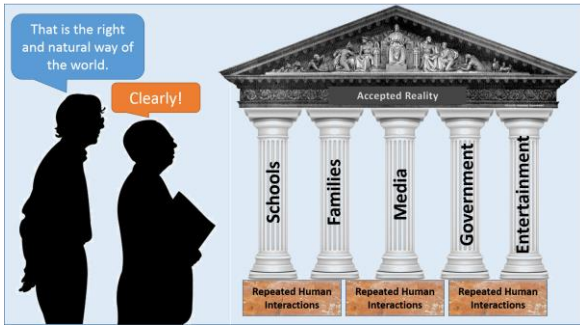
That is the right and natural way of the world.

Clearly!

Accepted Reality

Schools

Families

Media

Government

Entertainment

Repeated Human Interactions

Repeated Human Interactions

Repeated Human Interactions